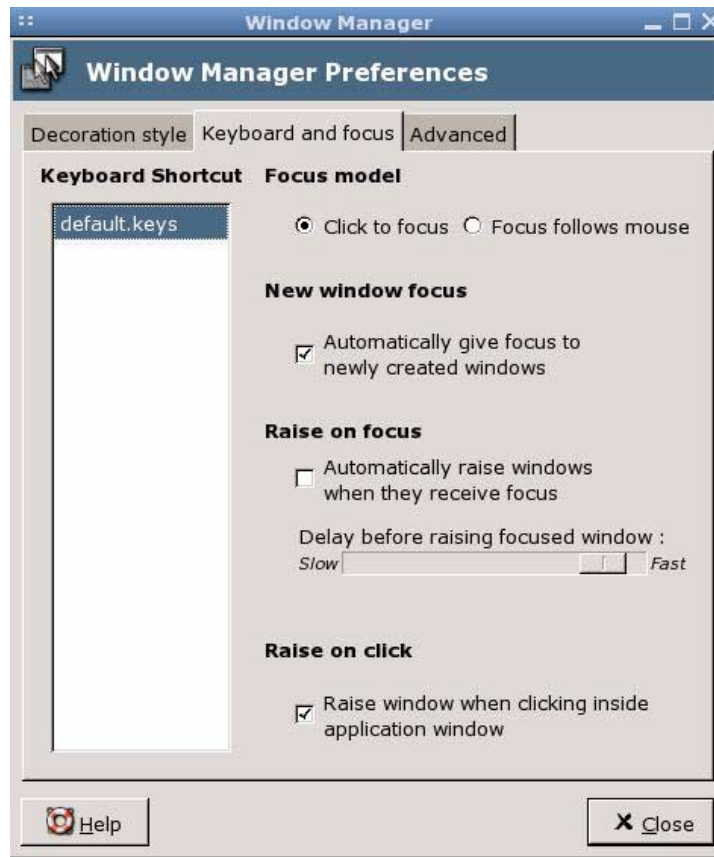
Window Manager

Window Manager Preferences

Decoration style | Keyboard and focus | Advanced

Keyboard Shortcut

default.keys

Focus model

Click to focus   Focus follows mouse

New window focus

Automatically give focus to newly created windows

Raise on focus

Automatically raise windows when they receive focus

Delay before raising focused window :

Slow   Fast

Raise on click

Raise window when clicking inside application window

Help

Close